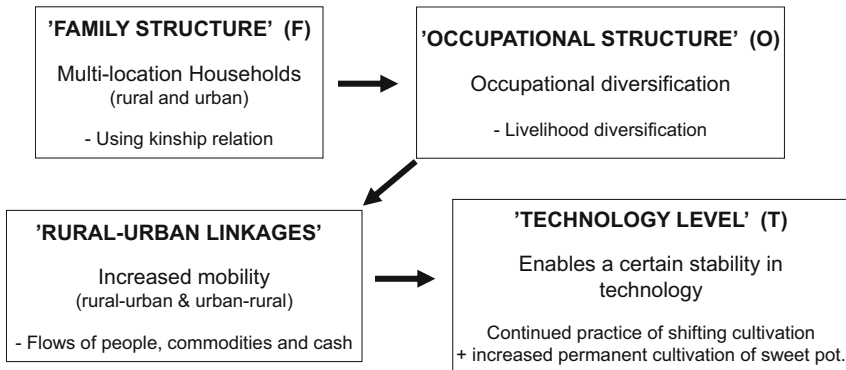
'FAMILY STRUCTURE' (F)

Multi-location Households
(rural and urban)

- Using kinship relation

'OCCUPATIONAL STRUCTURE' (O)

Occupational diversification

- Livelihood diversification

'RURAL-URBAN LINKAGES'

Increased mobility
(rural-urban & urban-rural)

- Flows of people, commodities and cash

'TECHNOLOGY LEVEL' (T)

Enables a certain stability in technology

Continued practice of shifting cultivation
+ increased permanent cultivation of sweet pot.